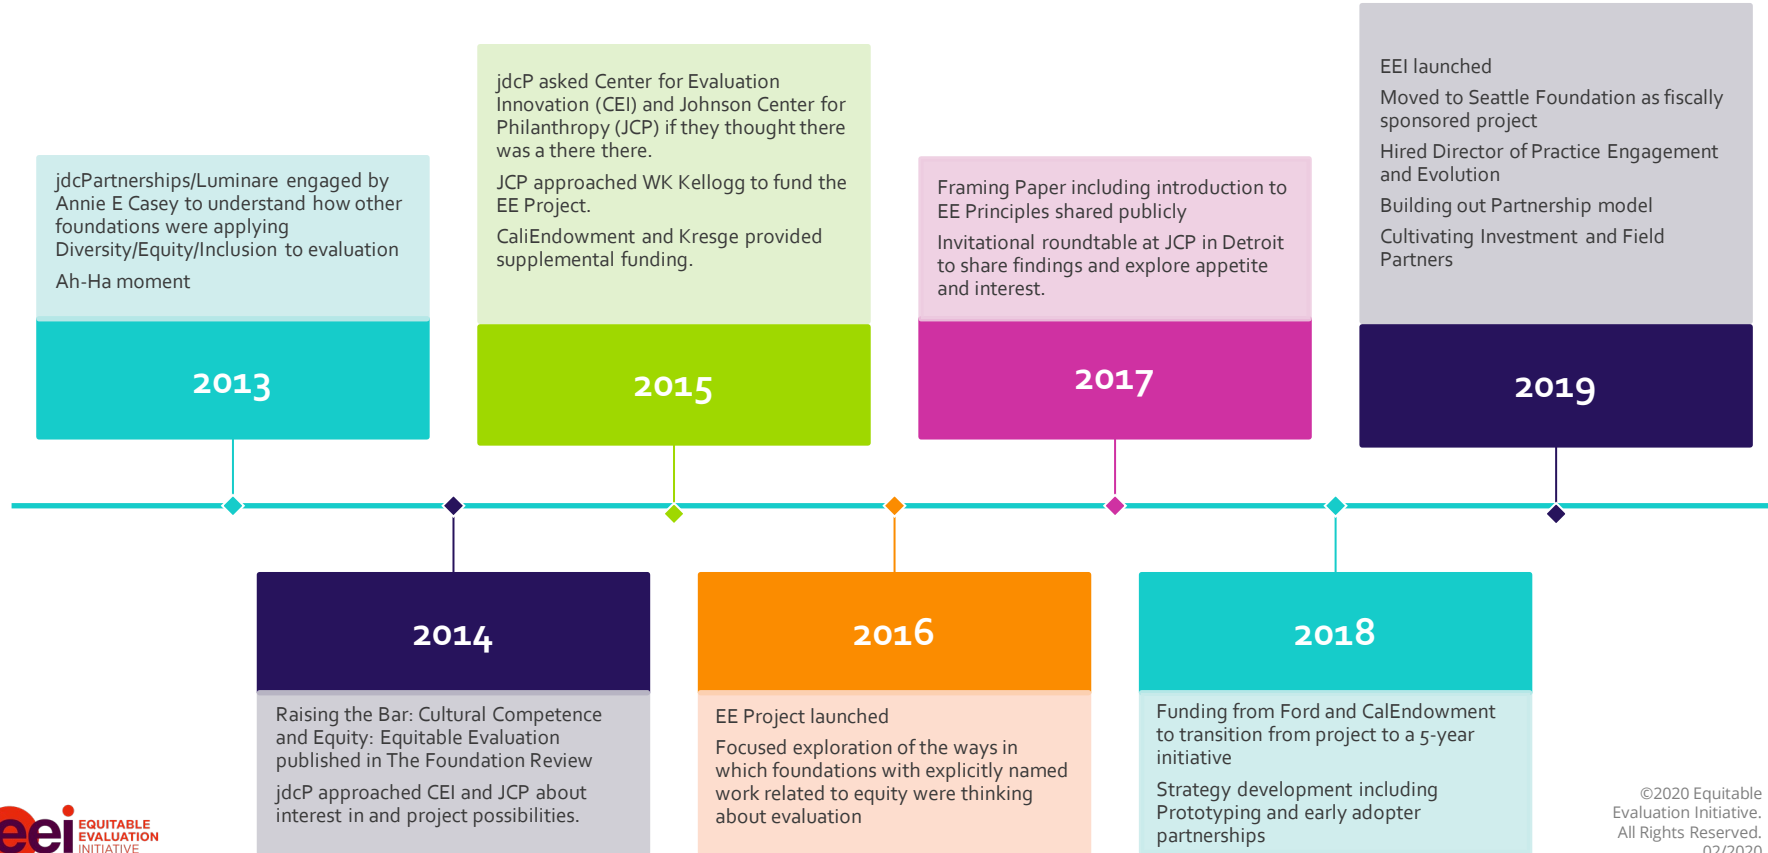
jdcPartnerships/Luminare engaged by Annie E Casey to understand how other foundations were applying Diversity/Equity/Inclusion to evaluation

Ah-Ha moment

2013

jdcP asked Center for Evaluation Innovation (CEI) and Johnson Center for Philanthropy (JCP) if they thought there was a there there.

JCP approached WK Kellogg to fund the EE Project.

CaliEndowment and Kresge provided supplemental funding.

2015

Framing Paper including introduction to EE Principles shared publicly

Invitational roundtable at JCP in Detroit to share findings and explore appetite and interest.

2017

EEI launched

Moved to Seattle Foundation as fiscally sponsored project

Hired Director of Practice Engagement and Evolution

Building out Partnership model

Cultivating Investment and Field Partners

2019

2014

Raising the Bar: Cultural Competence and Equity: Equitable Evaluation published in The Foundation Review

jdcP approached CEI and JCP about interest in and project possibilities.

2016

EE Project launched

Focused exploration of the ways in which foundations with explicitly named work related to equity were thinking about evaluation

2018

Funding from Ford and CalEndowment to transition from project to a 5-year initiative

Strategy development including Prototyping and early adopter partnerships

eei EQUITABLE EVALUATION INITIATIVE

©2020 Equitable Evaluation Initiative. All Rights Reserved. 02/2020